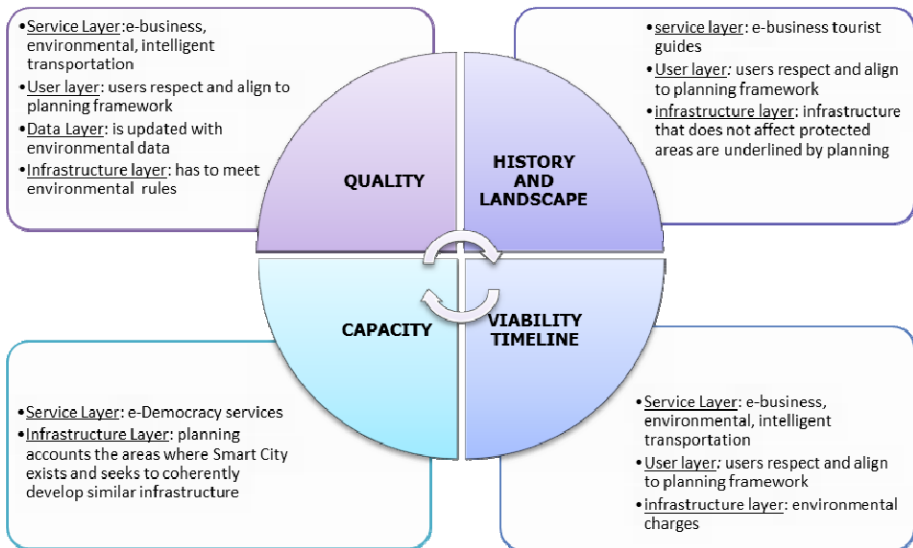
•Service Layer:e-business, environmental, intelligent transportation
•User layer: users respect and align to planning framework
•Data Layer: is updated with environmental data
•Infrastructure layer: has to meet environmental rules

•service layer: e-business tourist guides
•User layer: users respect and align to planning framework
•infrastructure layer: infrastructure that does not affect protected areas are underlined by planning

QUALITY

HISTORY AND LANDSCAPE

CAPACITY

VIABILITY TIMELINE

•Service Layer: e-Democracy services
•Infrastructure Layer: planning accounts the areas where Smart City exists and seeks to coherently develop similar infrastructure

•Service Layer: e-business, environmental, intelligent transportation
•User layer: users respect and align to planning framework
•infrastructure layer: environmental charges